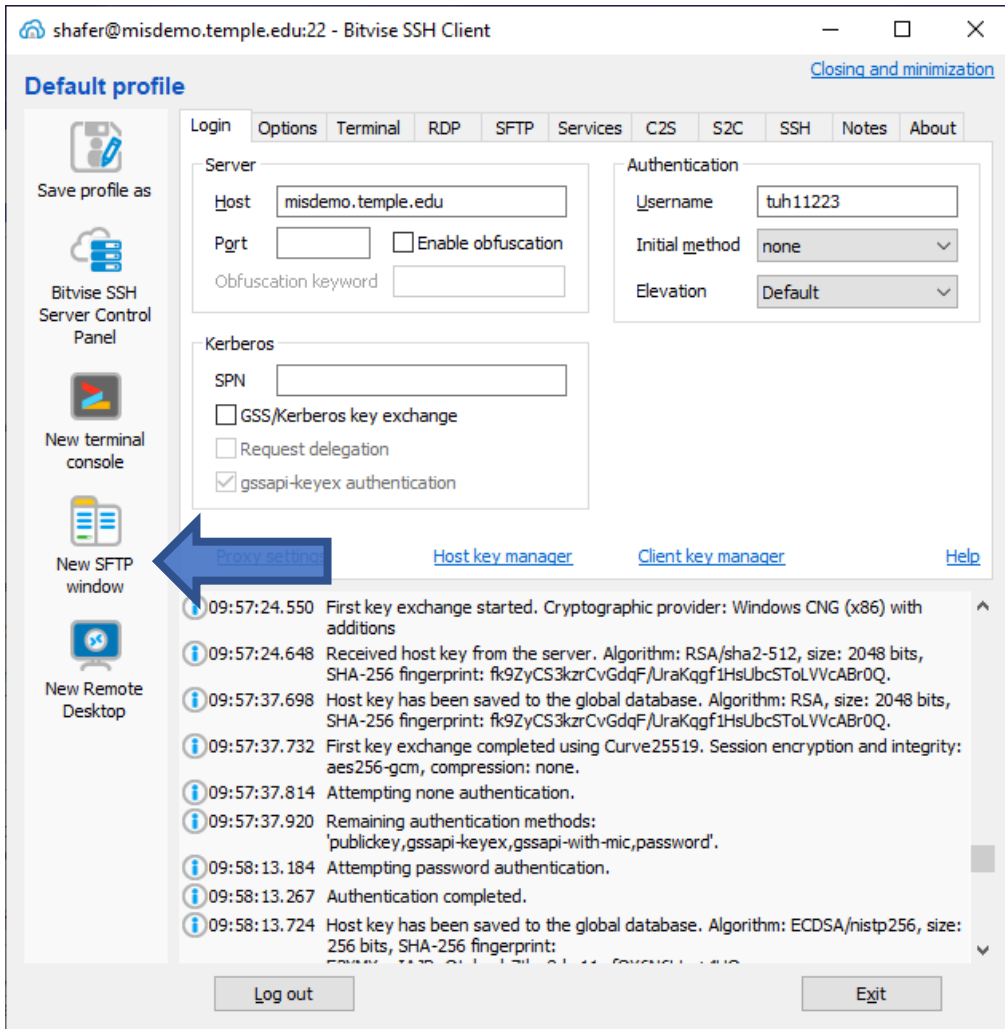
shafer@misdemo.temple.edu:22 - Bitvise SSH Client

Default profile

Closing and minimization

Save profile as

Bitvise SSH Server Control Panel

New terminal console

New SFTP window

New Remote Desktop

Login | Options | Terminal | RDP | SFTP | Services | C2S | S2C | SSH | Notes | About

Server
Host misdemo.temple.edu
Port
Enable obfuscation
Obfuscation keyword

Authentication
Username tuh11223
Initial method none
Elevation Default

Kerberos
SPN
GSS/Kerberos key exchange
Request delegation
gssapi-keyex authentication

Proxy settings
Host key manager
Client key manager
Help

09:57:24.550 First key exchange started. Cryptographic provider: Windows CNG (x86) with additions
09:57:24.648 Received host key from the server. Algorithm: RSA/sha2-512, size: 2048 bits, SHA-256 fingerprint: fk9ZyCS3kzrCvGdqF/UraKqgf1HsUbcSToLVVcABr0Q.
09:57:37.698 Host key has been saved to the global database. Algorithm: RSA, size: 2048 bits, SHA-256 fingerprint: fk9ZyCS3kzrCvGdqF/UraKqgf1HsUbcSToLVVcABr0Q.
09:57:37.732 First key exchange completed using Curve25519. Session encryption and integrity: aes256-gcm, compression: none.
09:57:37.814 Attempting none authentication.
09:57:37.920 Remaining authentication methods: 'publickey,gssapi-keyex,gssapi-with-mic,password'.
09:58:13.184 Attempting password authentication.
09:58:13.267 Authentication completed.
09:58:13.724 Host key has been saved to the global database. Algorithm: ECDSA/nistp256, size: 256 bits, SHA-256 fingerprint:
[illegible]

Log out
Exit